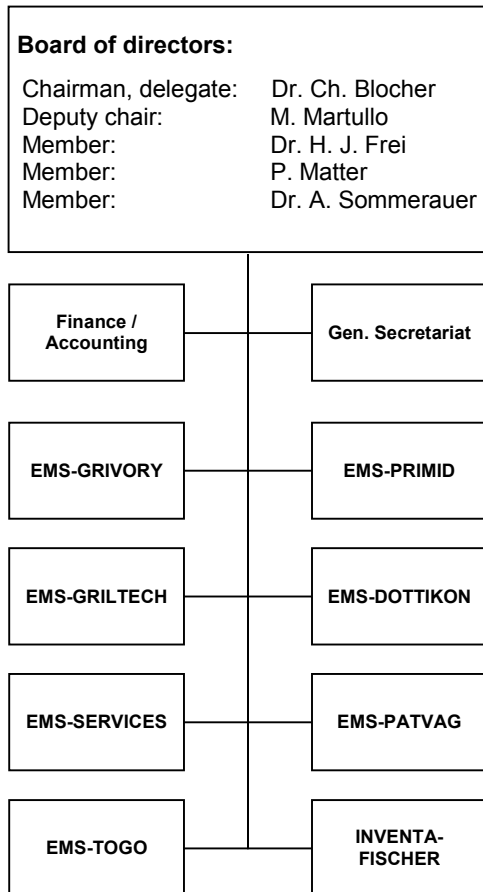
Board of directors:

Chairman, delegate: Dr. Ch. Blocher
Deputy chair: M. Martullo
Member: Dr. H. J. Frei
Member: P. Matter
Member: Dr. A. Sommerauer

Finance / Accounting

Gen. Secretariat

EMS-GRIVORY

EMS-PRIMID

EMS-GRILTECH

EMS-DOTTIKON

EMS-SERVICES

EMS-PATVAG

EMS-TOGO

INVENTA-FISCHER